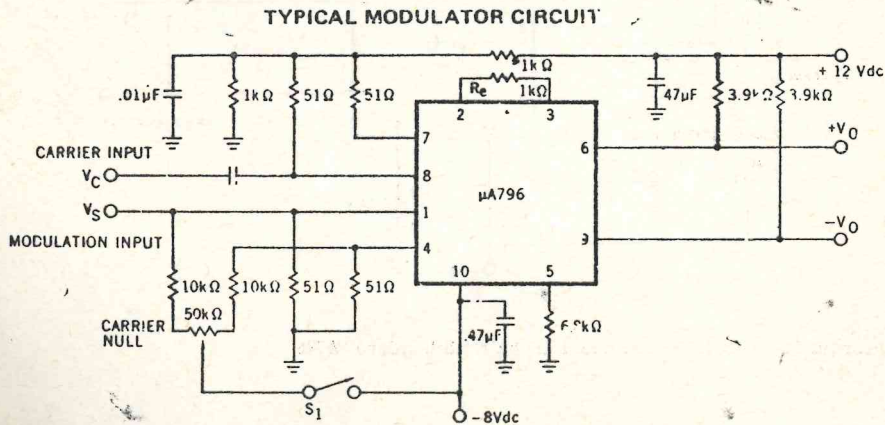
TYPICAL MODULATOR CIRCUIT

.01µF
1kΩ
51Ω
51Ω
1kΩ
$R_e$
1kΩ
2
3
47µF
3.9kΩ
3.9kΩ
+ 12 Vdc
CARRIER INPUT
$V_C$
7
8
6
$+V_0$
µA796
$V_S$
1
MODULATION INPUT
4
9
$-V_0$
10
5
10kΩ
10kΩ
51Ω
51Ω
CARRIER NULL
50kΩ
.47µF
6.8kΩ
$S_1$
-8Vdc